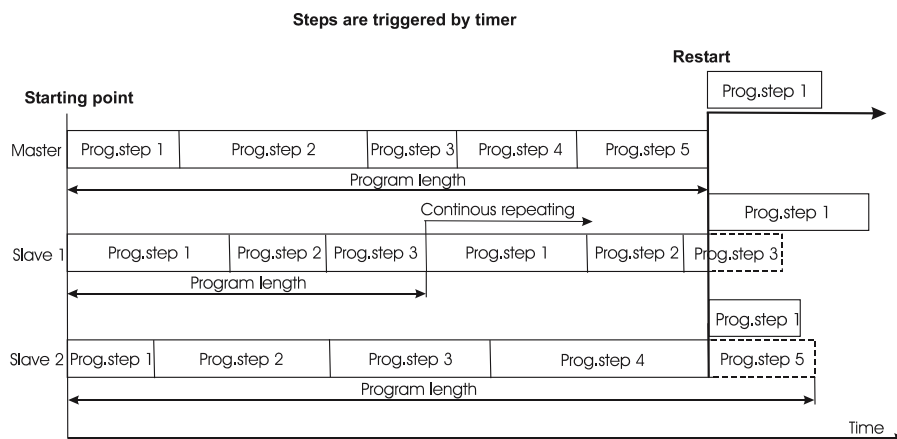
Steps are triggered by timer

Restart

Starting point

Prog.step 1

Master Prog.step 1 Prog.step 2 Prog.step 3 Prog.step 4 Prog.step 5

Program length

Continous repeating

Prog.step 1

Slave 1 Prog.step 1 Prog.step 2 Prog.step 3 Prog.step 1 Prog.step 2 Prog.step 3

Program length

Prog.step 1

Slave 2 Prog.step 1 Prog.step 2 Prog.step 3 Prog.step 4 Prog.step 5

Program length

Time